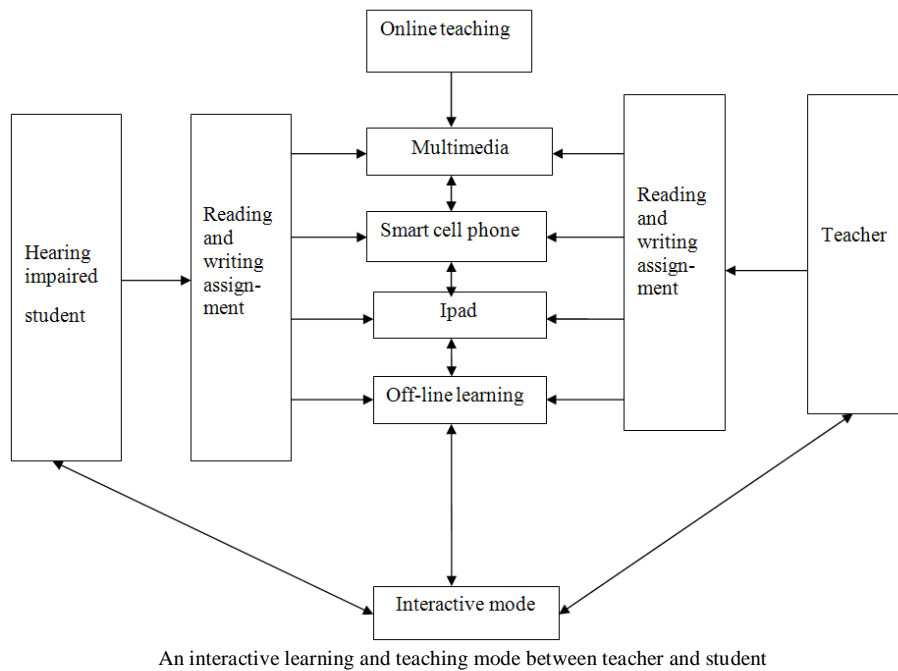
Online teaching

Hearing impaired student

Reading and writing assignment

Multimedia

Smart cell phone

Ipad

Off-line learning

Reading and writing assignment

Teacher

Interactive mode

An interactive learning and teaching mode between teacher and student